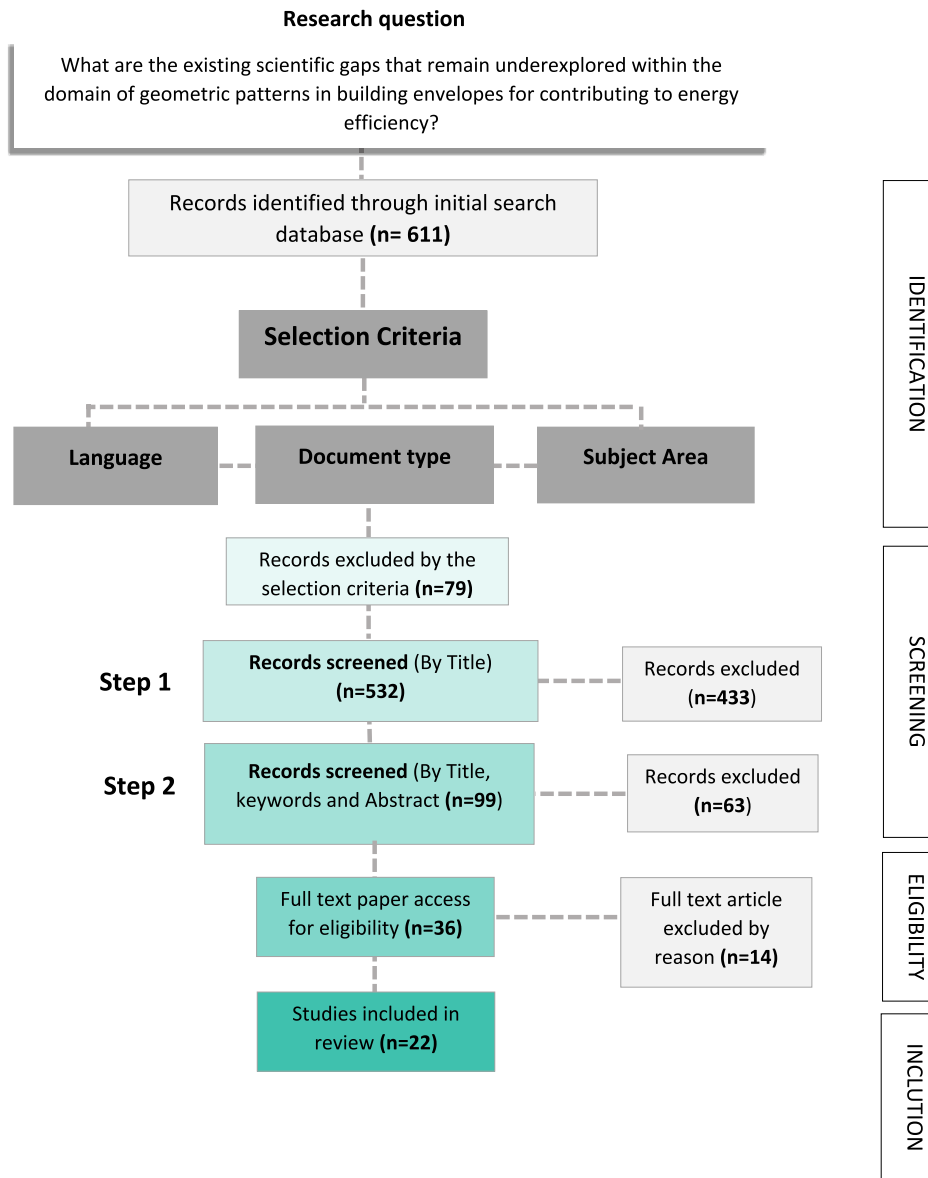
Research question

What are the existing scientific gaps that remain underexplored within the domain of geometric patterns in building envelopes for contributing to energy efficiency?

Records identified through initial search database **(n= 611)**

**Selection Criteria**

**Language**

**Document type**

**Subject Area**

Records excluded by the selection criteria **(n=79)**

**Step 1**

**Records screened** (By Title) **(n=532)**

Records excluded (**n=433**)

**Step 2**

**Records screened** (By Title, keywords and Abstract **(n=99**)

Records excluded (**n=63**)

Full text paper access for eligibility **(n=36)**

Full text article excluded by reason **(n=14)**

Studies included in review **(n=22)**

IDENTIFICATION

SCREENING

ELIGIBILITY

INCLUTION